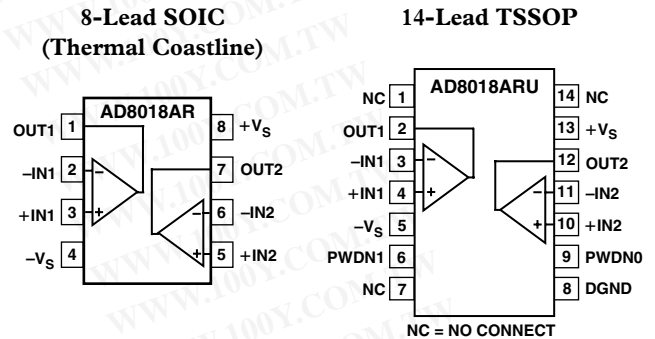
8-Lead SOIC
(Thermal Coastline)

AD8018AR

OUT1 1
–IN1 2
+IN1 3
$-V_S$ 4
8 $+V_S$
7 OUT2
6 –IN2
5 +IN2

14-Lead TSSOP

AD8018ARU

NC 1
OUT1 2
–IN1 3
+IN1 4
$-V_S$ 5
PWDN1 6
NC 7
14 NC
13 $+V_S$
12 OUT2
11 –IN2
10 +IN2
9 PWDN0
8 DGND

NC = NO CONNECT

WWW.100Y.COM.TW